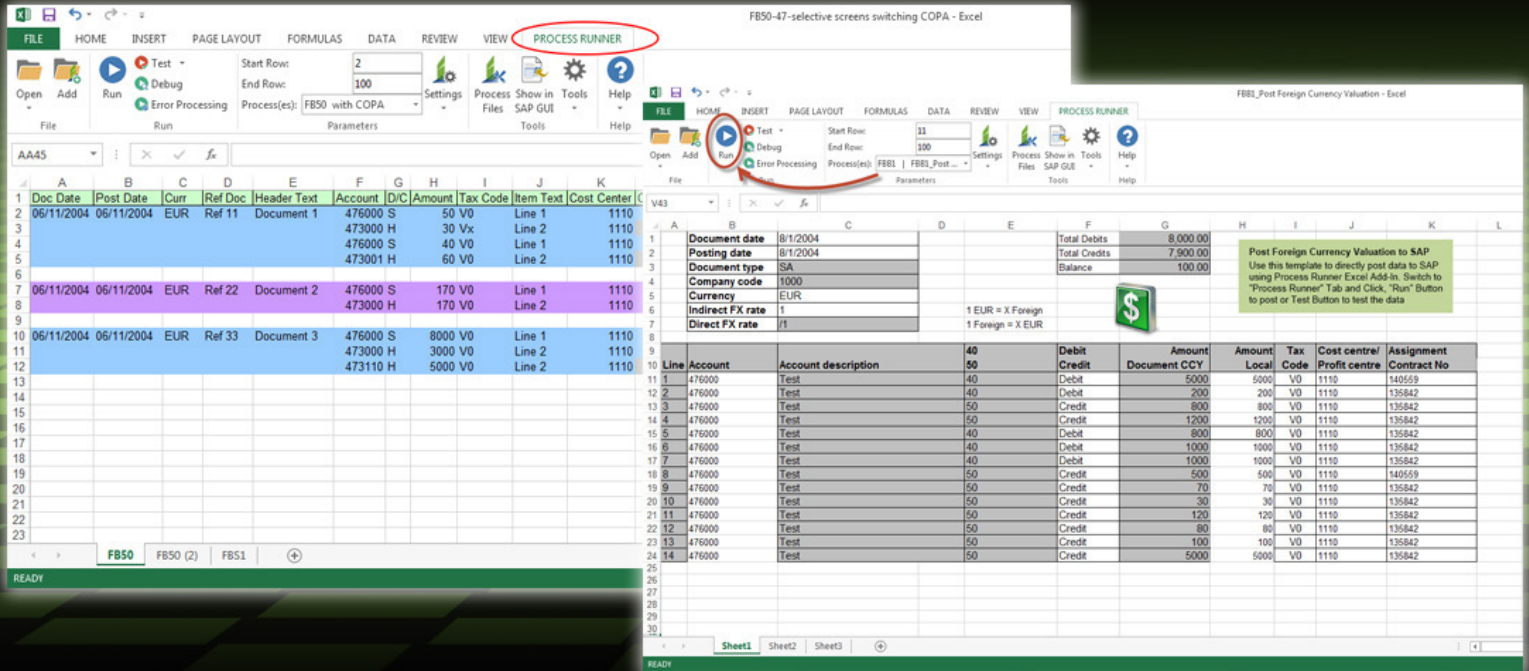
FB50-47-selective screens switching COPA - Excel

FILE HOME INSERT PAGE LAYOUT FORMULAS DATA REVIEW VIEW PROCESS RUNNER

Open Add File | Run Test Debug Error Processing Run | Start Row: 2 End Row: 100 Process(es): FB50 with COPA Parameters | Settings | Process Files Show in SAP GUI Tools Tools | Help Help

AA45

| | A | B | C | D | E | F | G | H | I | J | K |
|---|---|---|---|---|---|---|---|---|---|---|---|
| 1 | Doc Date | Post Date | Curr | Ref Doc | Header Text | Account | D/C | Amount | Tax Code | Item Text | Cost Center |
| 2 | 06/11/2004 | 06/11/2004 | EUR | Ref 11 | Document 1 | 476000 | S | 50 | V0 | Line 1 | 1110 |
| 3 | | | | | | 473000 | H | 30 | Vx | Line 2 | 1110 |
| 4 | | | | | | 476000 | S | 40 | V0 | Line 1 | 1110 |
| 5 | | | | | | 473001 | H | 60 | V0 | Line 2 | 1110 |
| 6 | | | | | | | | | | | |
| 7 | 06/11/2004 | 06/11/2004 | EUR | Ref 22 | Document 2 | 476000 | S | 170 | V0 | Line 1 | 1110 |
| 8 | | | | | | 473000 | H | 170 | V0 | Line 2 | 1110 |
| 9 | | | | | | | | | | | |
| 10 | 06/11/2004 | 06/11/2004 | EUR | Ref 33 | Document 3 | 476000 | S | 8000 | V0 | Line 1 | 1110 |
| 11 | | | | | | 473000 | H | 3000 | V0 | Line 2 | 1110 |
| 12 | | | | | | 473110 | H | 5000 | V0 | Line 2 | 1110 |

13 14 15 16 17 18 19 20 21 22 23

FB50 FB50 (2) FBS1
READY

FB81_Post Foreign Currency Valuation - Excel

FILE HOME INSERT PAGE LAYOUT FORMULAS DATA REVIEW VIEW PROCESS RUNNER

Open Add File | Run Test Debug Error Processing Run | Start Row: 11 End Row: 100 Process(es): FB81 | FB81_Post ... Parameters | Settings | Process Files Show in SAP GUI Tools Tools | Help Help

V43

| | |
|---|---|
| Document date | 8/1/2004 |
| Posting date | 8/1/2004 |
| Document type | SA |
| Company code | 1000 |
| Currency | EUR |
| Indirect FX rate | 1 |
| Direct FX rate | /1 |

1 EUR = X Foreign
1 Foreign = X EUR

| | |
|---|---|
| Total Debits | 8,000.00 |
| Total Credits | 7,900.00 |
| Balance | 100.00 |

Post Foreign Currency Valuation to SAP
Use this template to directly post data to SAP using Process Runner Excel Add-In. Switch to "Process Runner" Tab and Click, "Run" Button to post or Test Button to test the data

| Line | Account | Account description | 40 50 | Debit Credit | Amount Document CCY | Amount Local | Tax Code | Cost centre/ Profit centre | Assignment Contract No |
|---|---|---|---|---|---|---|---|---|---|
| 1 | 476000 | Test | 40 | Debit | 5000 | 5000 | V0 | 1110 | 140559 |
| 2 | 476000 | Test | 40 | Debit | 200 | 200 | V0 | 1110 | 135842 |
| 3 | 476000 | Test | 50 | Credit | 800 | 800 | V0 | 1110 | 135842 |
| 4 | 476000 | Test | 50 | Credit | 1200 | 1200 | V0 | 1110 | 135842 |
| 5 | 476000 | Test | 40 | Debit | 800 | 800 | V0 | 1110 | 135842 |
| 6 | 476000 | Test | 40 | Debit | 1000 | 1000 | V0 | 1110 | 135842 |
| 7 | 476000 | Test | 40 | Debit | 1000 | 1000 | V0 | 1110 | 135842 |
| 8 | 476000 | Test | 50 | Credit | 500 | 500 | V0 | 1110 | 140559 |
| 9 | 476000 | Test | 50 | Credit | 70 | 70 | V0 | 1110 | 135842 |
| 10 | 476000 | Test | 50 | Credit | 30 | 30 | V0 | 1110 | 135842 |
| 11 | 476000 | Test | 50 | Credit | 120 | 120 | V0 | 1110 | 135842 |
| 12 | 476000 | Test | 50 | Credit | 80 | 80 | V0 | 1110 | 135842 |
| 13 | 476000 | Test | 50 | Credit | 100 | 100 | V0 | 1110 | 135842 |
| 14 | 476000 | Test | 50 | Credit | 5000 | 5000 | V0 | 1110 | 135842 |

Sheet1 Sheet2 Sheet3
READY